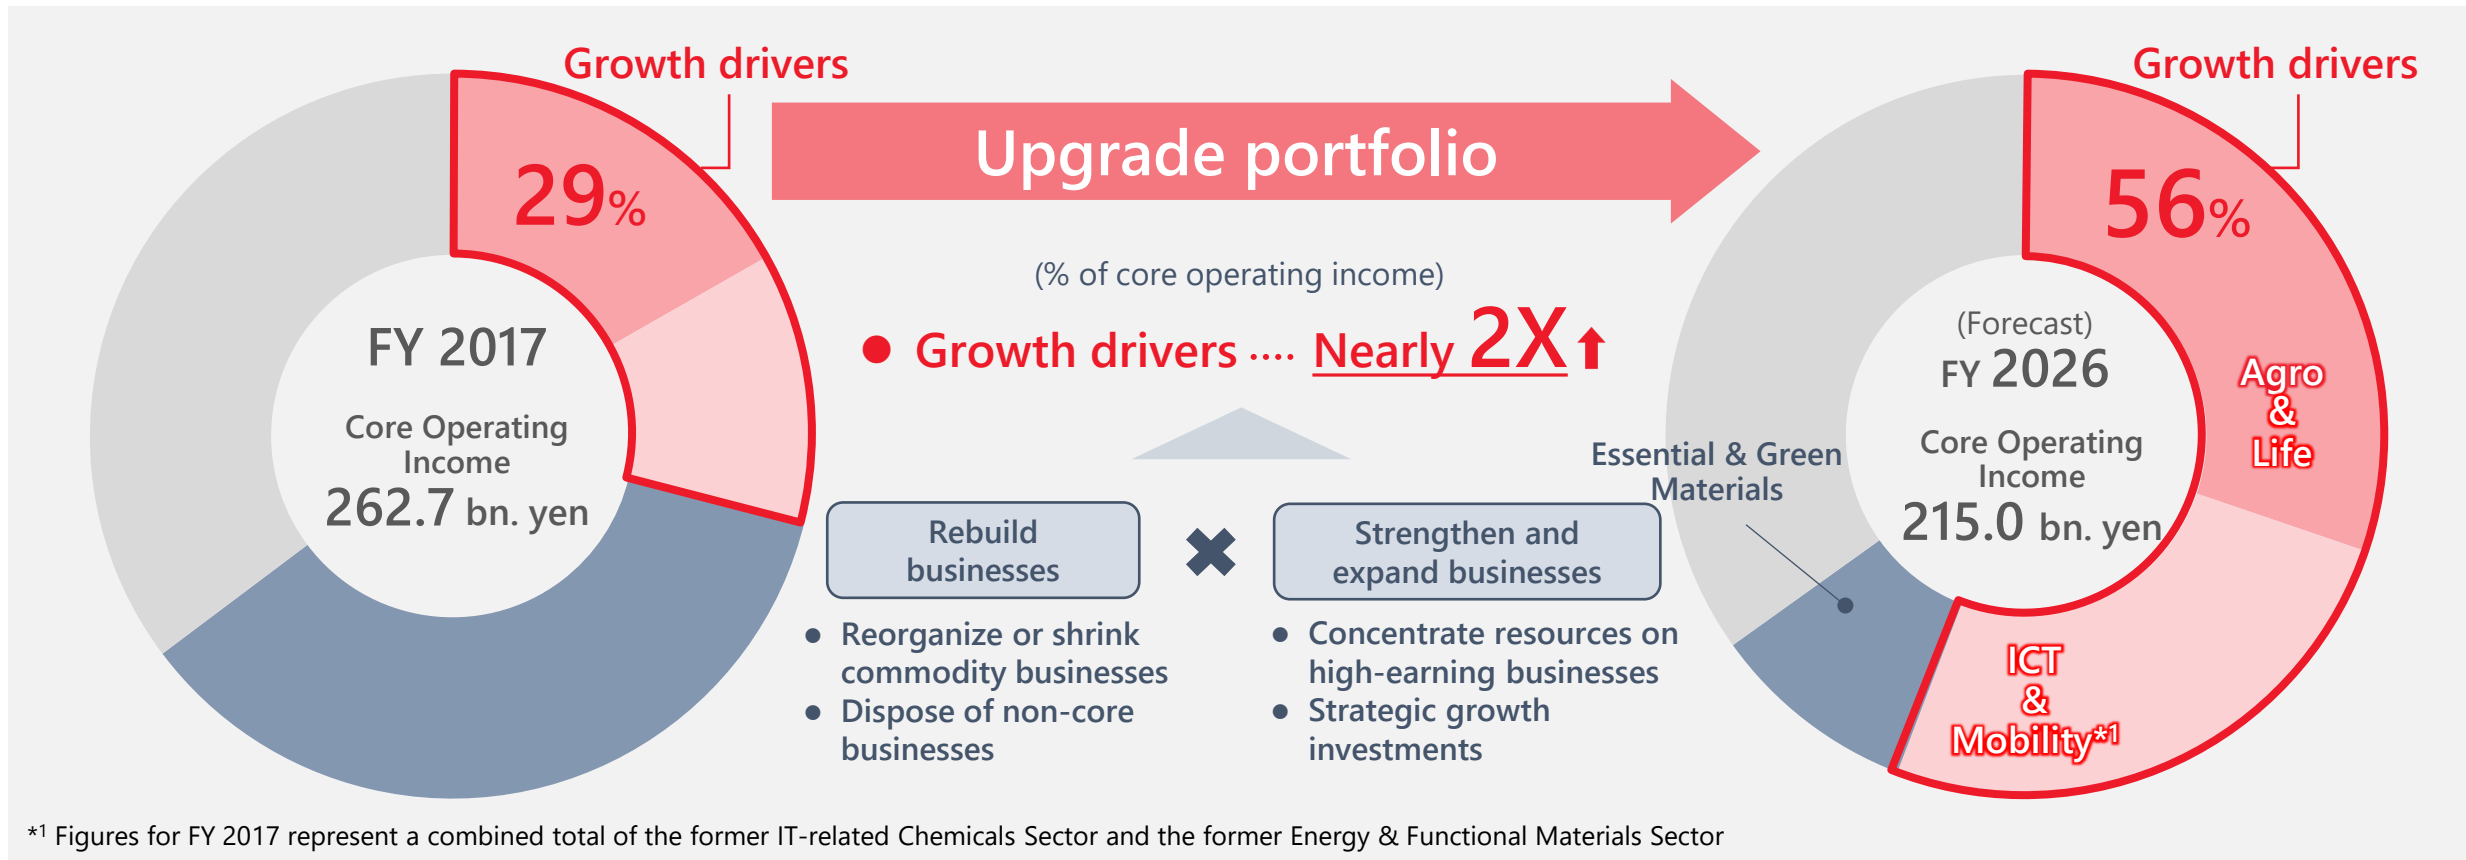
Growth drivers

29%

FY 2017

Core Operating Income

262.7 bn. yen

Upgrade portfolio

(% of core operating income)

● Growth drivers …. Nearly 2X ↑

Rebuild businesses

● Reorganize or shrink commodity businesses

● Dispose of non-core businesses

✖

Strengthen and expand businesses

● Concentrate resources on high-earning businesses

● Strategic growth investments

Growth drivers

56%

(Forecast)

FY 2026

Core Operating Income

215.0 bn. yen

Essential & Green Materials

Agro & Life

ICT & Mobility*1

*1 Figures for FY 2017 represent a combined total of the former IT-related Chemicals Sector and the former Energy & Functional Materials Sector